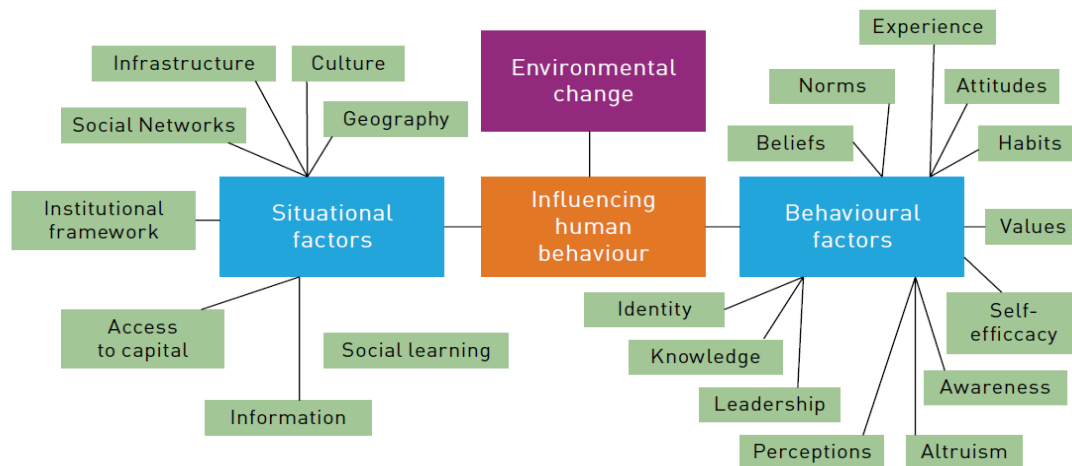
Environmental change

Influencing human behaviour

Situational factors

Infrastructure

Culture

Social Networks

Geography

Institutional framework

Access to capital

Social learning

Information

Behavioural factors

Experience

Norms

Attitudes

Beliefs

Habits

Values

Self-efficcacy

Identity

Knowledge

Leadership

Awareness

Perceptions

Altruism